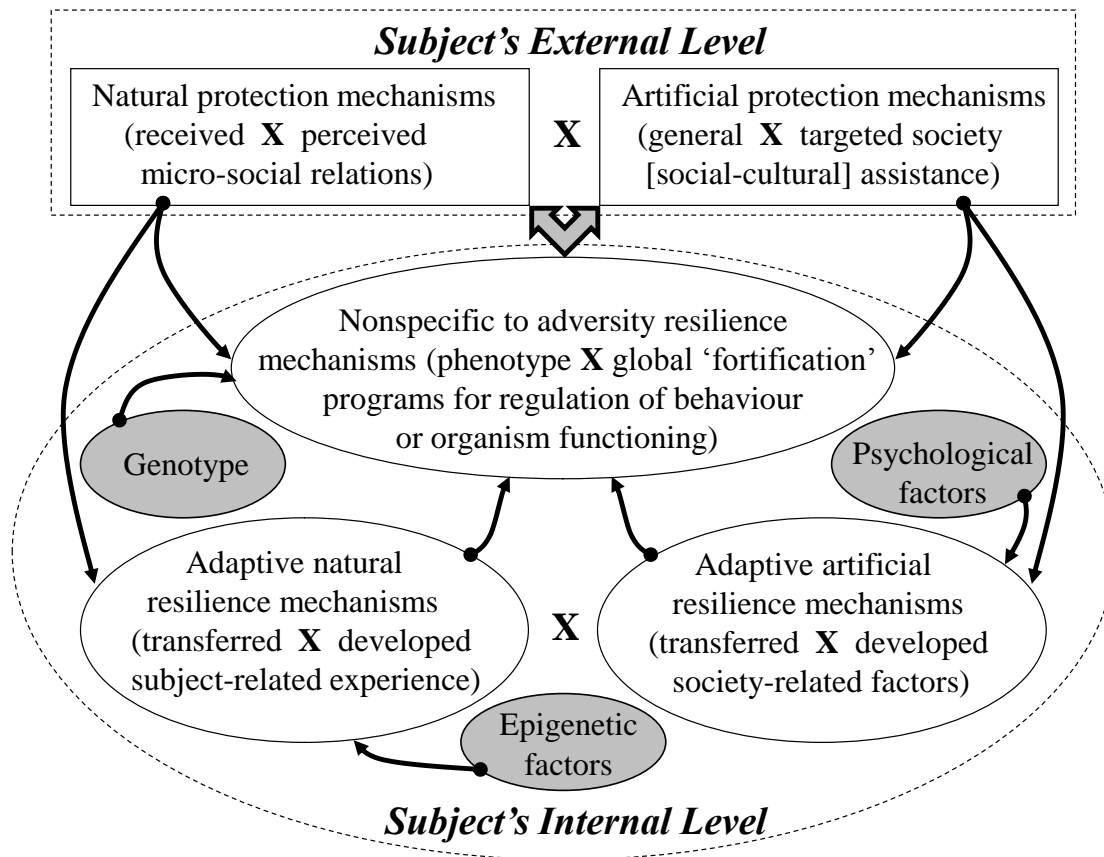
Subject's External Level

Natural protection mechanisms (received X perceived micro-social relations)

X

Artificial protection mechanisms (general X targeted society [social-cultural] assistance)

Nonspecific to adversity resilience mechanisms (phenotype X global 'fortification' programs for regulation of behaviour or organism functioning)

Genotype

Psychological factors

Adaptive natural resilience mechanisms (transferred X developed subject-related experience)

X

Adaptive artificial resilience mechanisms (transferred X developed society-related factors)

Epigenetic factors

Subject's Internal Level